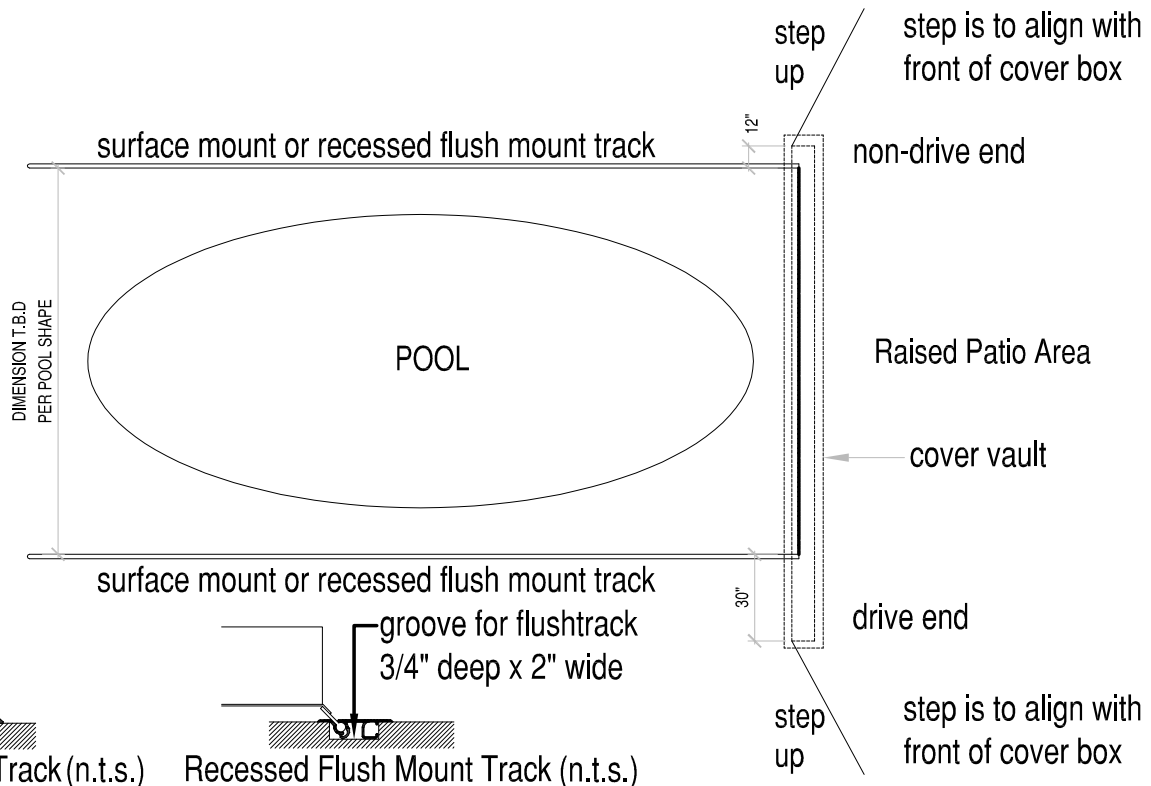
step up

step is to align with front of cover box

12"

surface mount or recessed flush mount track

non-drive end

DIMENSION T.B.D PER POOL SHAPE

POOL

Raised Patio Area

cover vault

surface mount or recessed flush mount track

30"

drive end

groove for flushtrack 3/4" deep x 2" wide

step up

step is to align with front of cover box

Track (n.t.s.)

Recessed Flush Mount Track (n.t.s.)